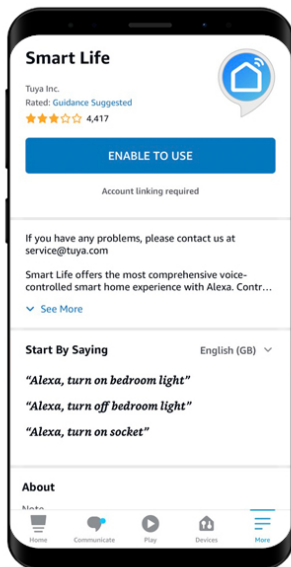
Smart Life

Tuya Inc.
Rated: Guidance Suggested
4,417

ENABLE TO USE

Account linking required

If you have any problems, please contact us at service@tuya.com

Smart Life offers the most comprehensive voice-controlled smart home experience with Alexa. Contr...

See More

Start By Saying

English (GB)

"Alexa, turn on bedroom light"

"Alexa, turn off bedroom light"

"Alexa, turn on socket"

About

Note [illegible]

Home Communicate Play Devices More